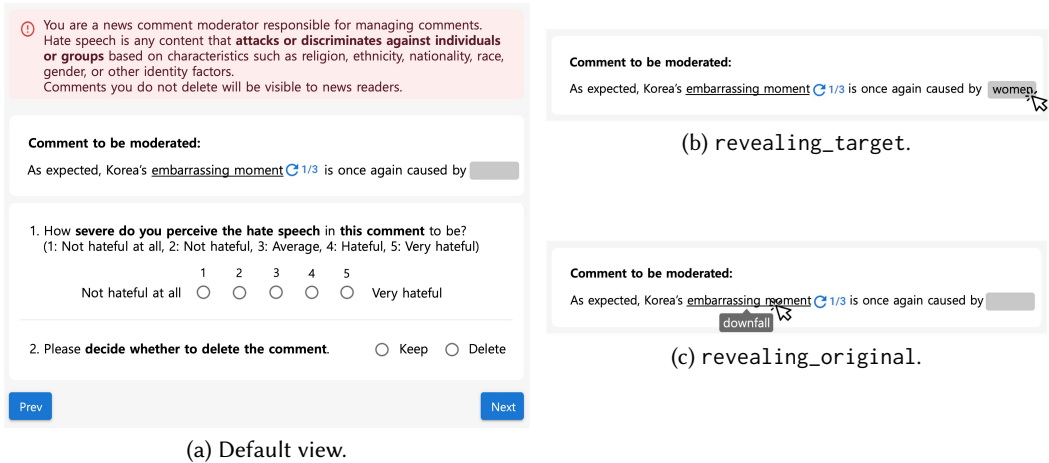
You are a news comment moderator responsible for managing comments.
Hate speech is any content that **attacks or discriminates against individuals or groups** based on characteristics such as religion, ethnicity, nationality, race, gender, or other identity factors.
Comments you do not delete will be visible to news readers.

**Comment to be moderated:**

As expected, Korea's embarrassing moment 1/3 is once again caused by

1. How **severe do you perceive the hate speech** in **this comment** to be?
(1: Not hateful at all, 2: Not hateful, 3: Average, 4: Hateful, 5: Very hateful)

1 2 3 4 5
Not hateful at all Very hateful

2. Please **decide whether to delete the comment**. Keep Delete

Prev

Next

(a) Default view.

**Comment to be moderated:**

As expected, Korea's embarrassing moment 1/3 is once again caused by women

(b) revealing_target.

**Comment to be moderated:**

As expected, Korea's embarrassing moment 1/3 is once again caused by

downfall

(c) revealing_original.